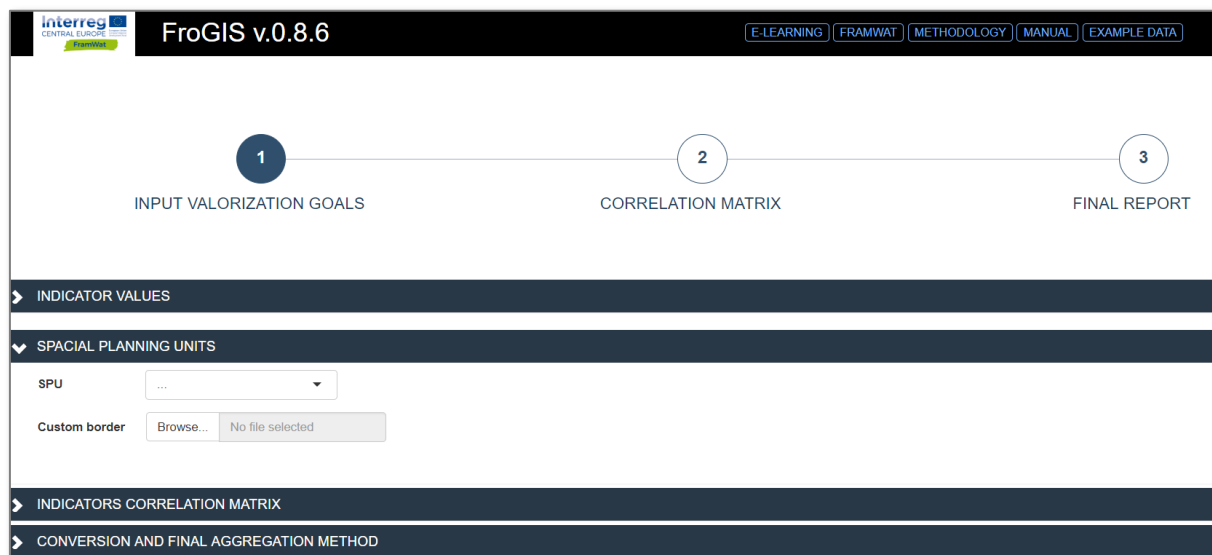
Interreg
CENTRAL EUROPE
FramWat

FroGIS v.0.8.6

E-LEARNING FRAMWAT METHODOLOGY MANUAL EXAMPLE DATA

1
INPUT VALORIZATION GOALS

2
CORRELATION MATRIX

3
FINAL REPORT

INDICATOR VALUES

SPACIAL PLANNING UNITS

SPU ...

Custom border Browse... No file selected

INDICATORS CORRELATION MATRIX

CONVERSION AND FINAL AGGREGATION METHOD